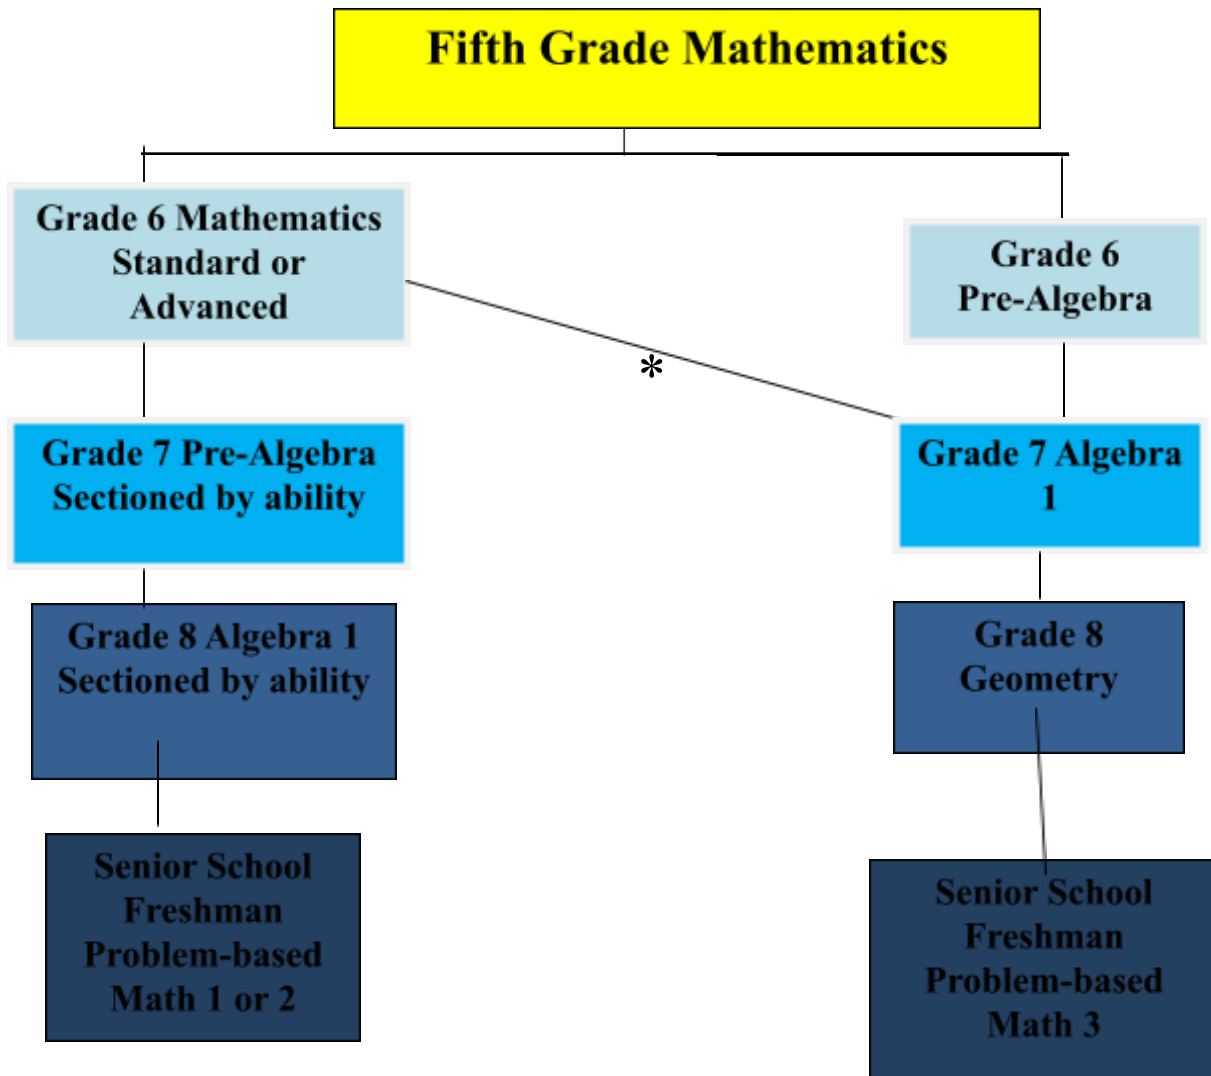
Fifth Grade Mathematics

Grade 6 Mathematics Standard or Advanced

Grade 6 Pre-Algebra

*

Grade 7 Pre-Algebra Sectioned by ability

Grade 7 Algebra 1

Grade 8 Algebra 1 Sectioned by ability

Grade 8 Geometry

Senior School Freshman Problem-based Math 1 or 2

Senior School Freshman Problem-based Math 3